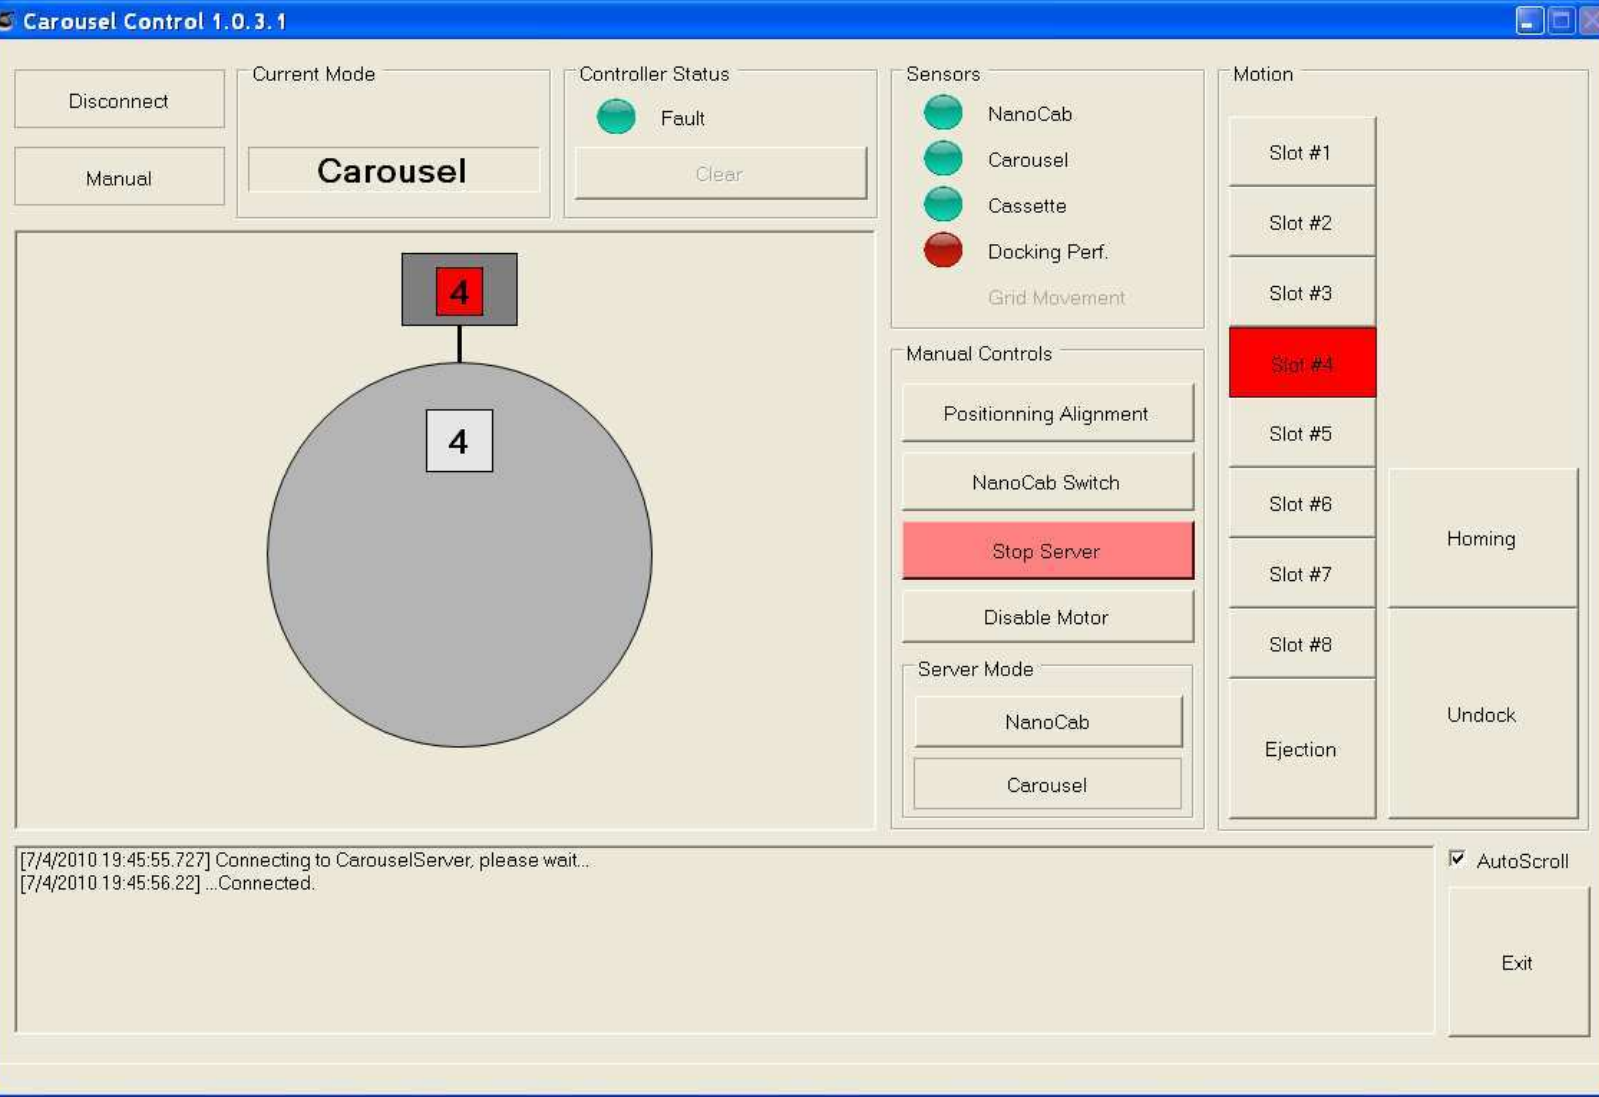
Carousel Control 1.0.3.1

Disconnect

Manual

Current Mode

Carousel

Controller Status

Fault

Clear

Sensors

NanoCab

Carousel

Cassette

Docking Perf.

Grid Movement

Motion

Slot #1

Slot #2

Slot #3

Slot #4

Slot #5

Slot #6

Slot #7

Slot #8

Ejection

Homing

Undock

4

4

Manual Controls

Positionning Alignment

NanoCab Switch

Stop Server

Disable Motor

Server Mode

NanoCab

Carousel

[7/4/2010 19:45:55.727] Connecting to CarouselServer, please wait...
[7/4/2010 19:45:56.22] ...Connected.

AutoScroll

Exit